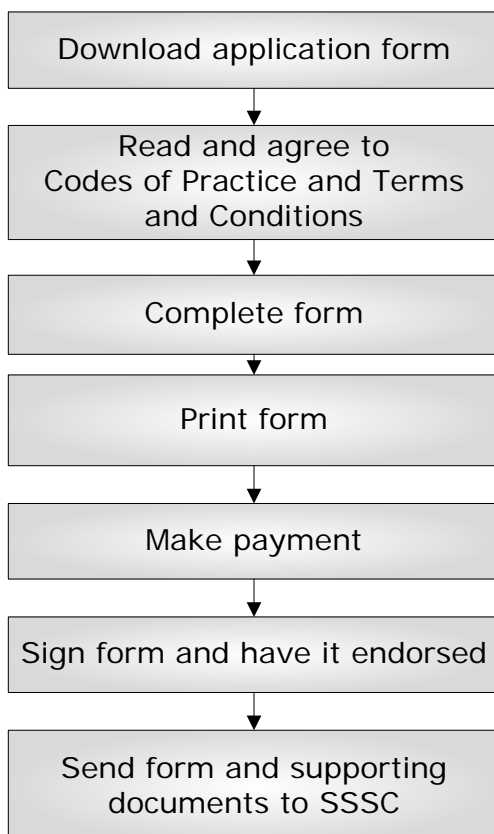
Download application form

Read and agree to Codes of Practice and Terms and Conditions

Complete form

Print form

Make payment

Sign form and have it endorsed

Send form and supporting documents to SSSC